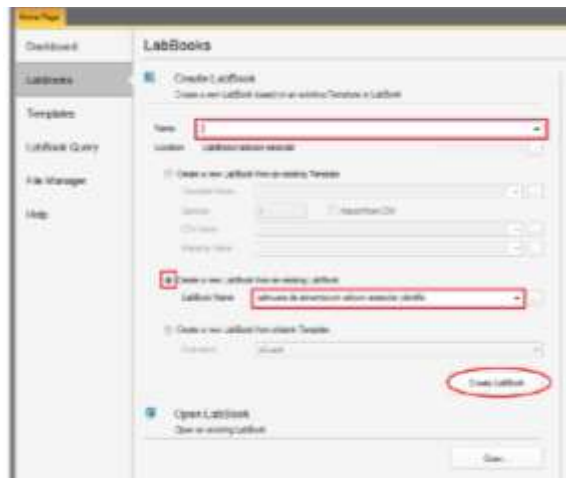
Home Page

Dashboard

LabBooks

Templates

LabBook Query

File Manager

Help

LabBooks

Create LabBook

Create a new LabBook based on an existing Template or LabBook

Name

Location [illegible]

Create a new LabBook from an existing Template

Template Name

Samples

Import from CSV

CSV Name

Sample Name

Create a new LabBook from an existing LabBook

LabBook Name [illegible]

Create a new LabBook from a blank Template

Create LabBook

Open LabBook

Open an existing LabBook

Open...